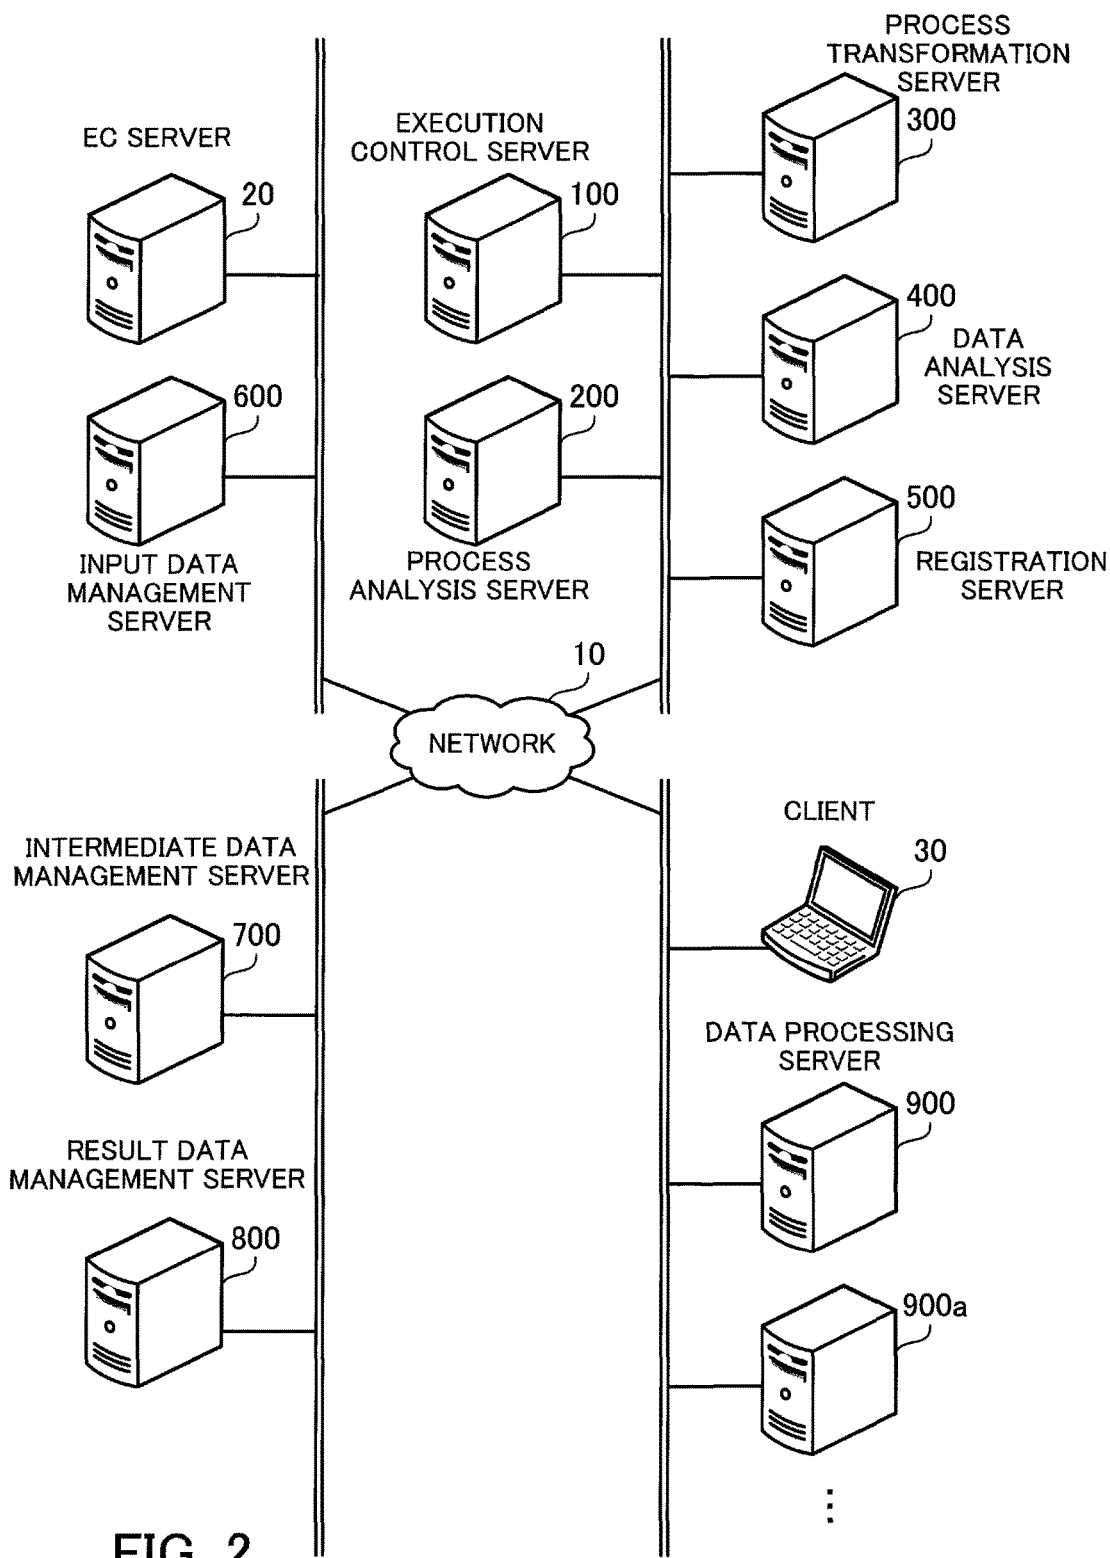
EC SERVER

20

600

INPUT DATA MANAGEMENT SERVER

EXECUTION CONTROL SERVER

100

200

PROCESS ANALYSIS SERVER

PROCESS TRANSFORMATION SERVER

300

400

DATA ANALYSIS SERVER

500

REGISTRATION SERVER

10

NETWORK

INTERMEDIATE DATA MANAGEMENT SERVER

700

RESULT DATA MANAGEMENT SERVER

800

CLIENT

30

DATA PROCESSING SERVER

900

900a

FIG. 2